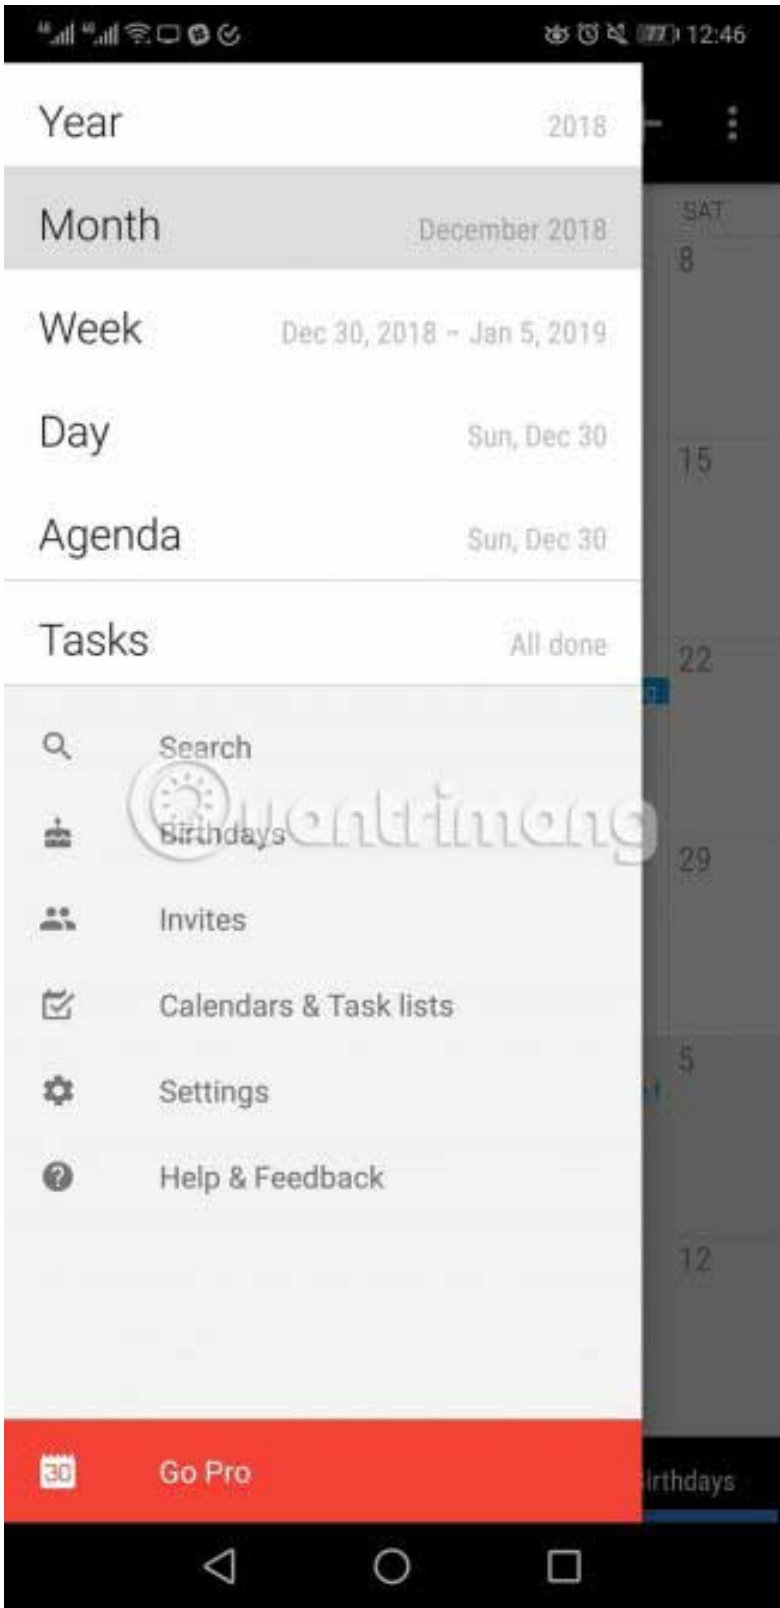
77 12:46

Year 2018

Month December 2018

Week Dec 30, 2018 – Jan 5, 2019

Day Sun, Dec 30

Agenda Sun, Dec 30

Tasks All done

Search

Birthdays

Invites

Calendars & Task lists

Settings

Help & Feedback

30 Go Pro

SAT
8
15
22
29
5
12

irthdays

Quantrimang